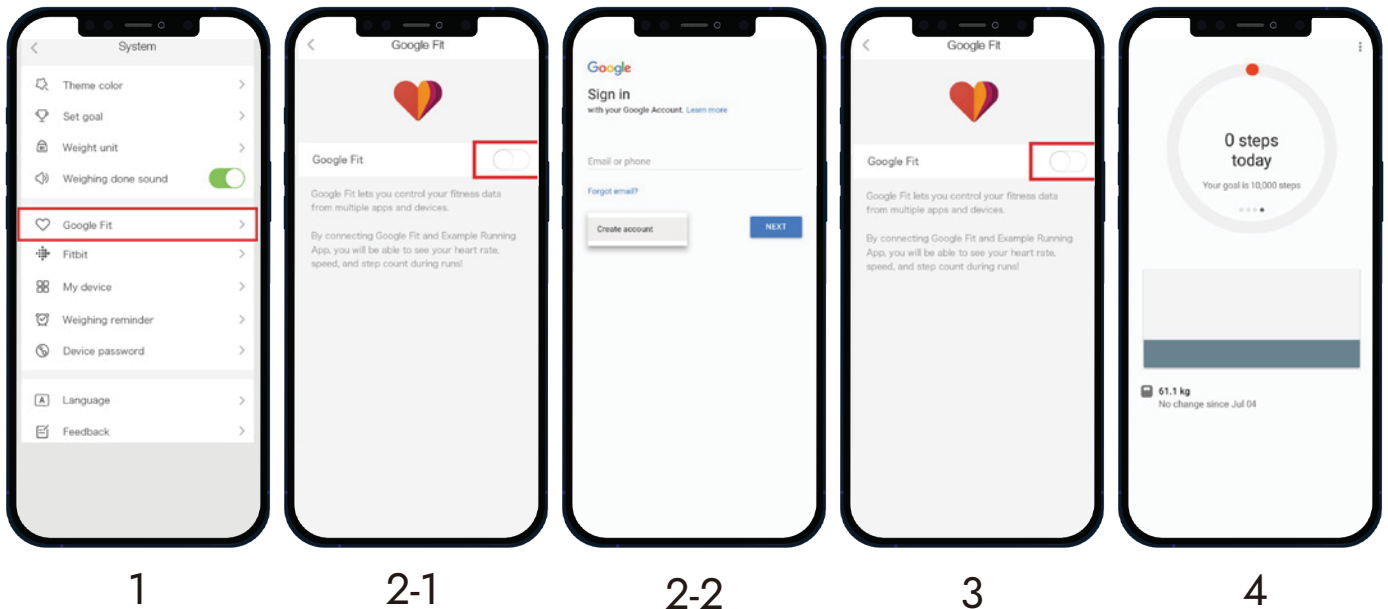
System

Theme color
Set goal
Weight unit
Weighing done sound
Google Fit
Fitbit
My device
Weighing reminder
Device password
Language
Feedback

1

Google Fit

Google Fit

Google Fit lets you control your fitness data from multiple apps and devices.

By connecting Google Fit and Example Running App, you will be able to see your heart rate, speed, and step count during runs!

2-1

Google

Sign in
with your Google Account. Learn more

Email or phone

Forgot email?

Create account

NEXT

2-2

Google Fit

Google Fit

Google Fit lets you control your fitness data from multiple apps and devices.

By connecting Google Fit and Example Running App, you will be able to see your heart rate, speed, and step count during runs!

3

0 steps today

Your goal is 10,000 steps

61.1 kg
No change since Jul 04

4